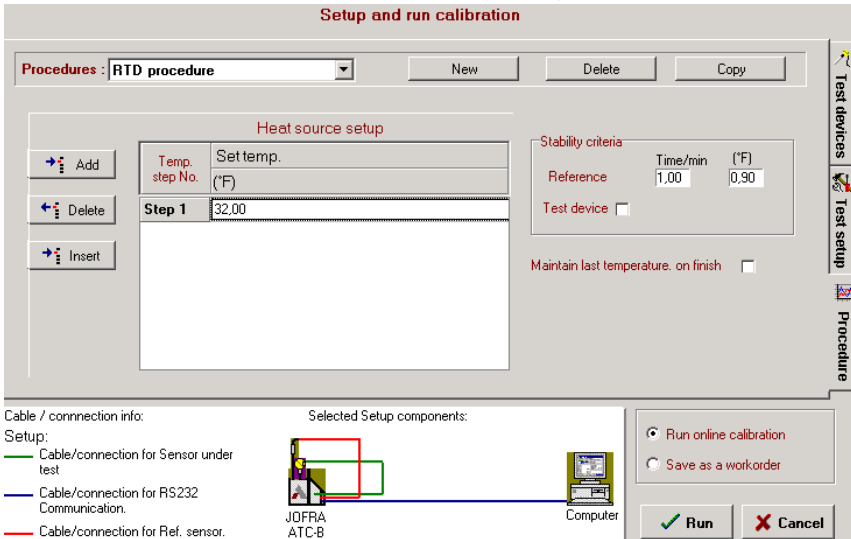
Setup and run calibration

Procedures : RTD procedure

New

Delete

Copy

Test devices

Test setup

Procedure

Heat source setup

Add

Delete

Insert

| Temp. step No. | Set temp. (°F) |
|---|---|
| Step 1 | 32,00 |

Stability criteria

Time/min (°F)

Reference 1,00 0,90

Test device

Maintain last temperature. on finish

Cable / connnection info:

Setup:

Cable/connection for Sensor under test

Cable/connection for RS232 Communication.

Cable/connection for Ref. sensor.

Selected Setup components:

JOFRA ATC-B

Computer

Run online calibration

Save as a workorder

Run

Cancel